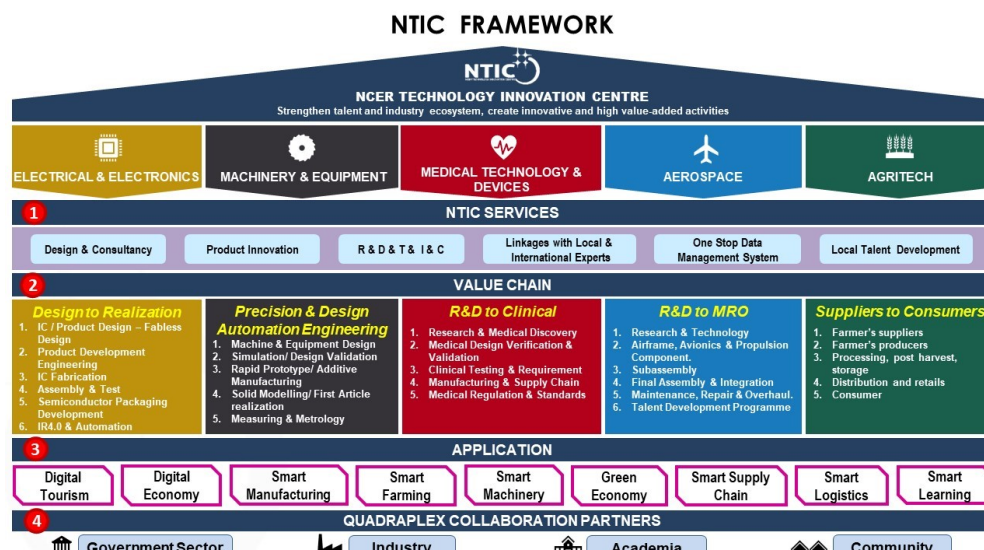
NTIC FRAMEWORK

NTIC

NCER TECHNOLOGY INNOVATION CENTRE
Strengthen talent and industry ecosystem, create innovative and high value-added activities

ELECTRICAL & ELECTRONICS

MACHINERY & EQUIPMENT

MEDICAL TECHNOLOGY & DEVICES

AEROSPACE

AGRITECH

1 NTIC SERVICES

Design & Consultancy

Product Innovation

R & D & T & I & C

Linkages with Local & International Experts

One Stop Data Management System

Local Talent Development

2 VALUE CHAIN

Design to Realization
1. IC / Product Design – Fabless Design
2. Product Development Engineering
3. IC Fabrication
4. Assembly & Test
5. Semiconductor Packaging Development
6. IR4.0 & Automation

Precision & Design Automation Engineering
1. Machine & Equipment Design
2. Simulation/ Design Validation
3. Rapid Prototype/ Additive Manufacturing
4. Solid Modelling/ First Article realization
5. Measuring & Metrology

R&D to Clinical
1. Research & Medical Discovery
2. Medical Design Verification & Validation
3. Clinical Testing & Requirement
4. Manufacturing & Supply Chain
5. Medical Regulation & Standards

R&D to MRO
1. Research & Technology
2. Airframe, Avionics & Propulsion Component.
3. Subassembly
4. Final Assembly & Integration
5. Maintenance, Repair & Overhaul.
6. Talent Development Programme

Suppliers to Consumers
1. Farmer's suppliers
2. Farmer's producers
3. Processing, post harvest, storage
4. Distribution and retails
5. Consumer

3 APPLICATION

Digital Tourism

Digital Economy

Smart Manufacturing

Smart Farming

Smart Machinery

Green Economy

Smart Supply Chain

Smart Logistics

Smart Learning

4 QUADRAPLEX COLLABORATION PARTNERS

Government Sector

Industry

Academia

Community